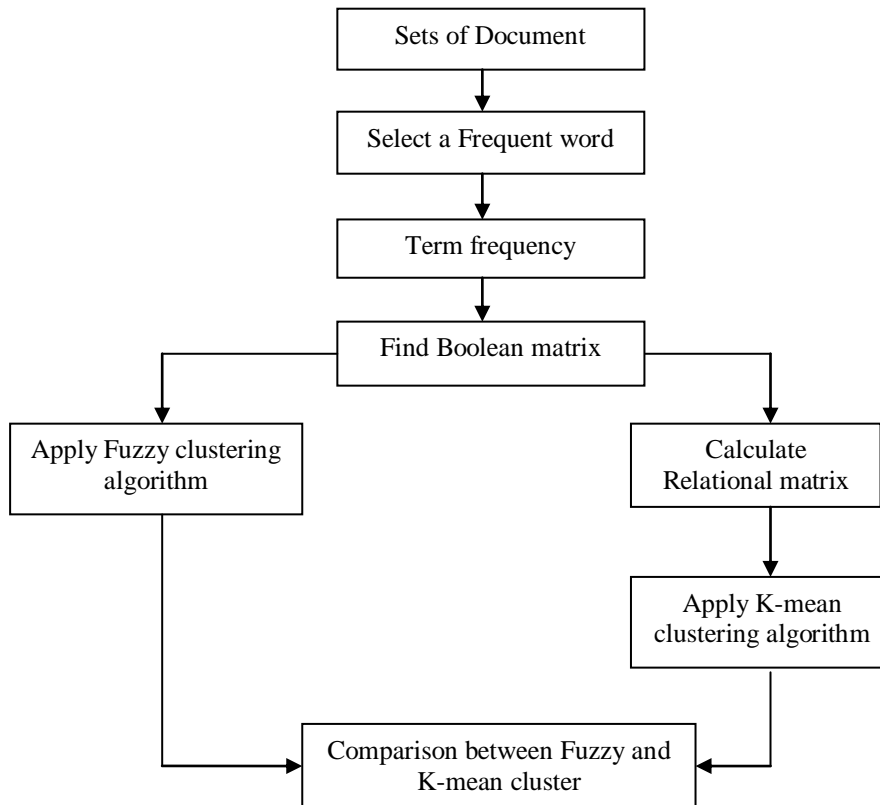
Sets of Document

Select a Frequent word

Term frequency

Find Boolean matrix

Apply Fuzzy clustering algorithm

Calculate Relational matrix

Apply K-mean clustering algorithm

Comparison between Fuzzy and K-mean cluster